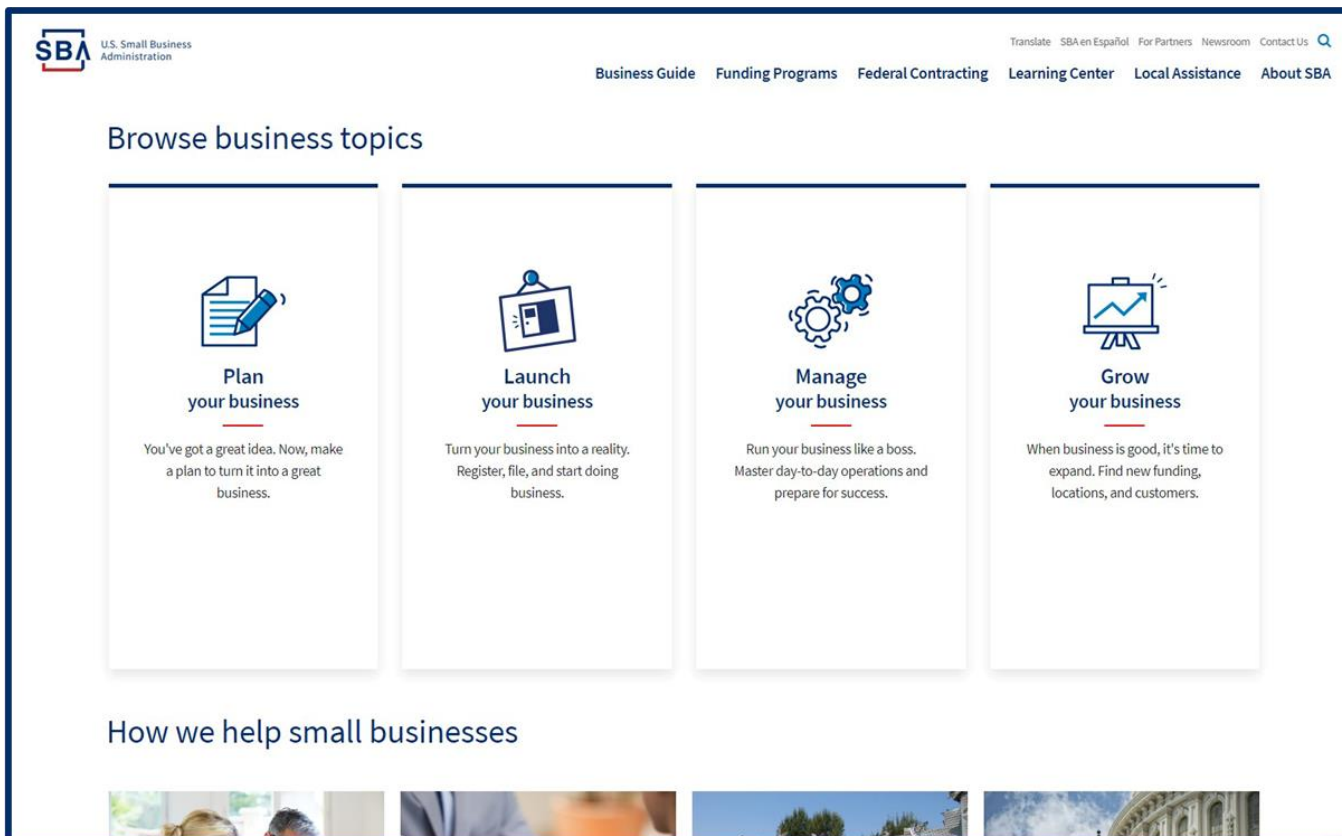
SBA U.S. Small Business Administration

Translate SBA en Español For Partners Newsroom Contact Us

Business Guide Funding Programs Federal Contracting Learning Center Local Assistance About SBA

Browse business topics

Plan your business

You've got a great idea. Now, make a plan to turn it into a great business.

Launch your business

Turn your business into a reality. Register, file, and start doing business.

Manage your business

Run your business like a boss. Master day-to-day operations and prepare for success.

Grow your business

When business is good, it's time to expand. Find new funding, locations, and customers.

How we help small businesses